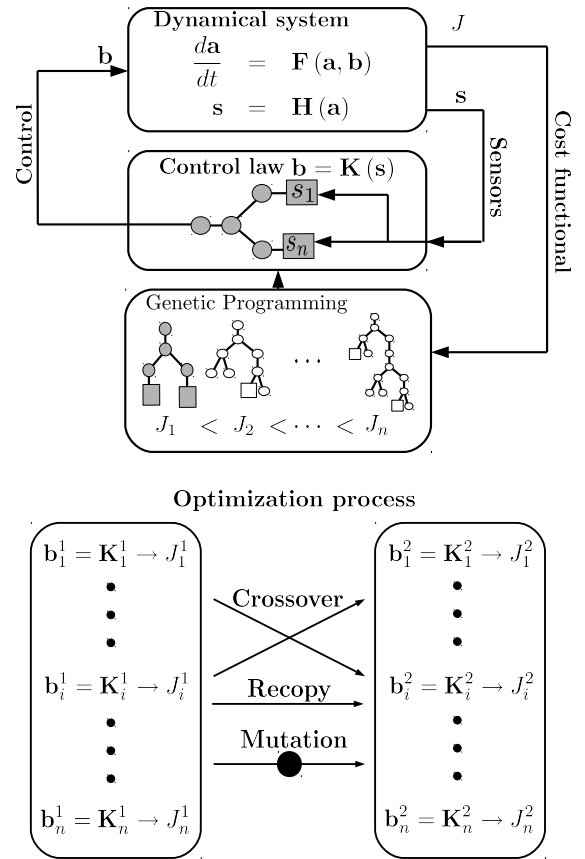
Dynamical system

$\frac{d\mathbf{a}}{dt} = \mathbf{F}(\mathbf{a}, \mathbf{b})$

$\mathbf{s} = \mathbf{H}(\mathbf{a})$

$J$

$\mathbf{b}$

$\mathbf{s}$

Control

Sensors

Cost functional

Control law $\mathbf{b} = \mathbf{K}(\mathbf{s})$

$s_1$

$s_n$

Genetic Programming

$\cdots$

$J_1 < J_2 < \cdots < J_n$

Optimization process

$\mathbf{b}_1^1 = \mathbf{K}_1^1 \rightarrow J_1^1$

$\mathbf{b}_i^1 = \mathbf{K}_i^1 \rightarrow J_i^1$

$\mathbf{b}_n^1 = \mathbf{K}_n^1 \rightarrow J_n^1$

Crossover

Recopy

Mutation

$\mathbf{b}_1^2 = \mathbf{K}_1^2 \rightarrow J_1^2$

$\mathbf{b}_i^2 = \mathbf{K}_i^2 \rightarrow J_i^2$

$\mathbf{b}_n^2 = \mathbf{K}_n^2 \rightarrow J_n^2$